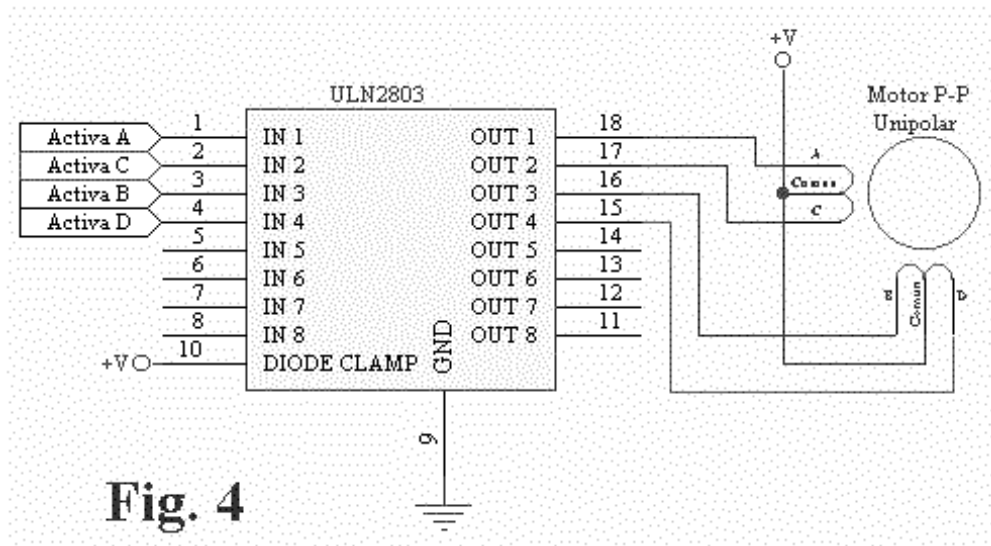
+V

ULN2803

Motor P-P
Unipolar

Activa A
Activa C
Activa B
Activa D

1
2
3
4
5
6
7
8
10

IN 1
IN 2
IN 3
IN 4
IN 5
IN 6
IN 7
IN 8
DIODE CLAMP

+V

OUT 1
OUT 2
OUT 3
OUT 4
OUT 5
OUT 6
OUT 7
OUT 8

18
17
16
15
14
13
12
11

GND

9

A
Comun
C

B
Comun
D

Fig. 4